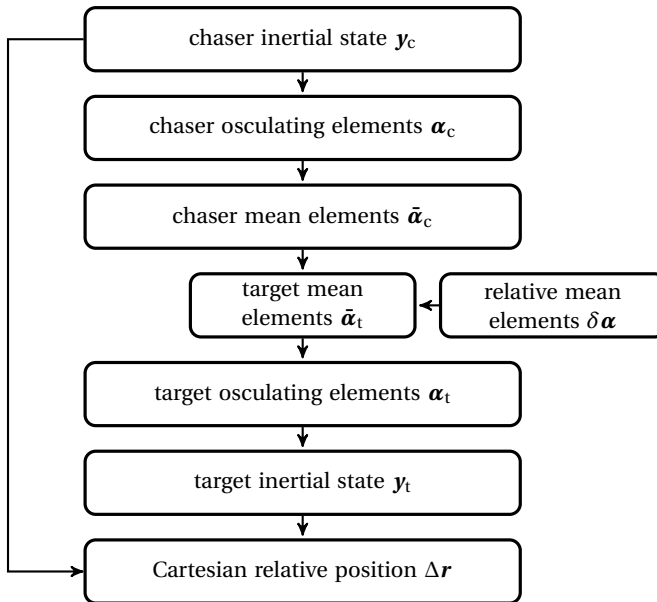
chaser inertial state $\boldsymbol{y}_{\mathrm{c}}$

chaser osculating elements $\boldsymbol{\alpha}_{\mathrm{c}}$

chaser mean elements $\bar{\boldsymbol{\alpha}}_{\mathrm{c}}$

target mean elements $\bar{\boldsymbol{\alpha}}_{\mathrm{t}}$

relative mean elements $\delta\boldsymbol{\alpha}$

target osculating elements $\boldsymbol{\alpha}_{\mathrm{t}}$

target inertial state $\boldsymbol{y}_{\mathrm{t}}$

Cartesian relative position $\Delta\boldsymbol{r}$